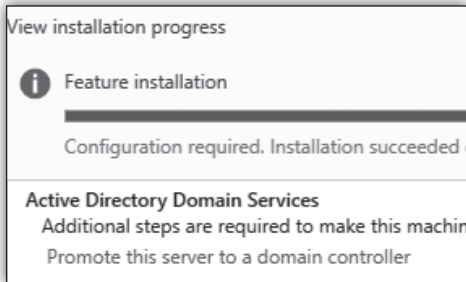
View installation progress

Feature installation

Configuration required. Installation succeeded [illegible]

Active Directory Domain Services

Additional steps are required to make this machin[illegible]

Promote this server to a domain controller